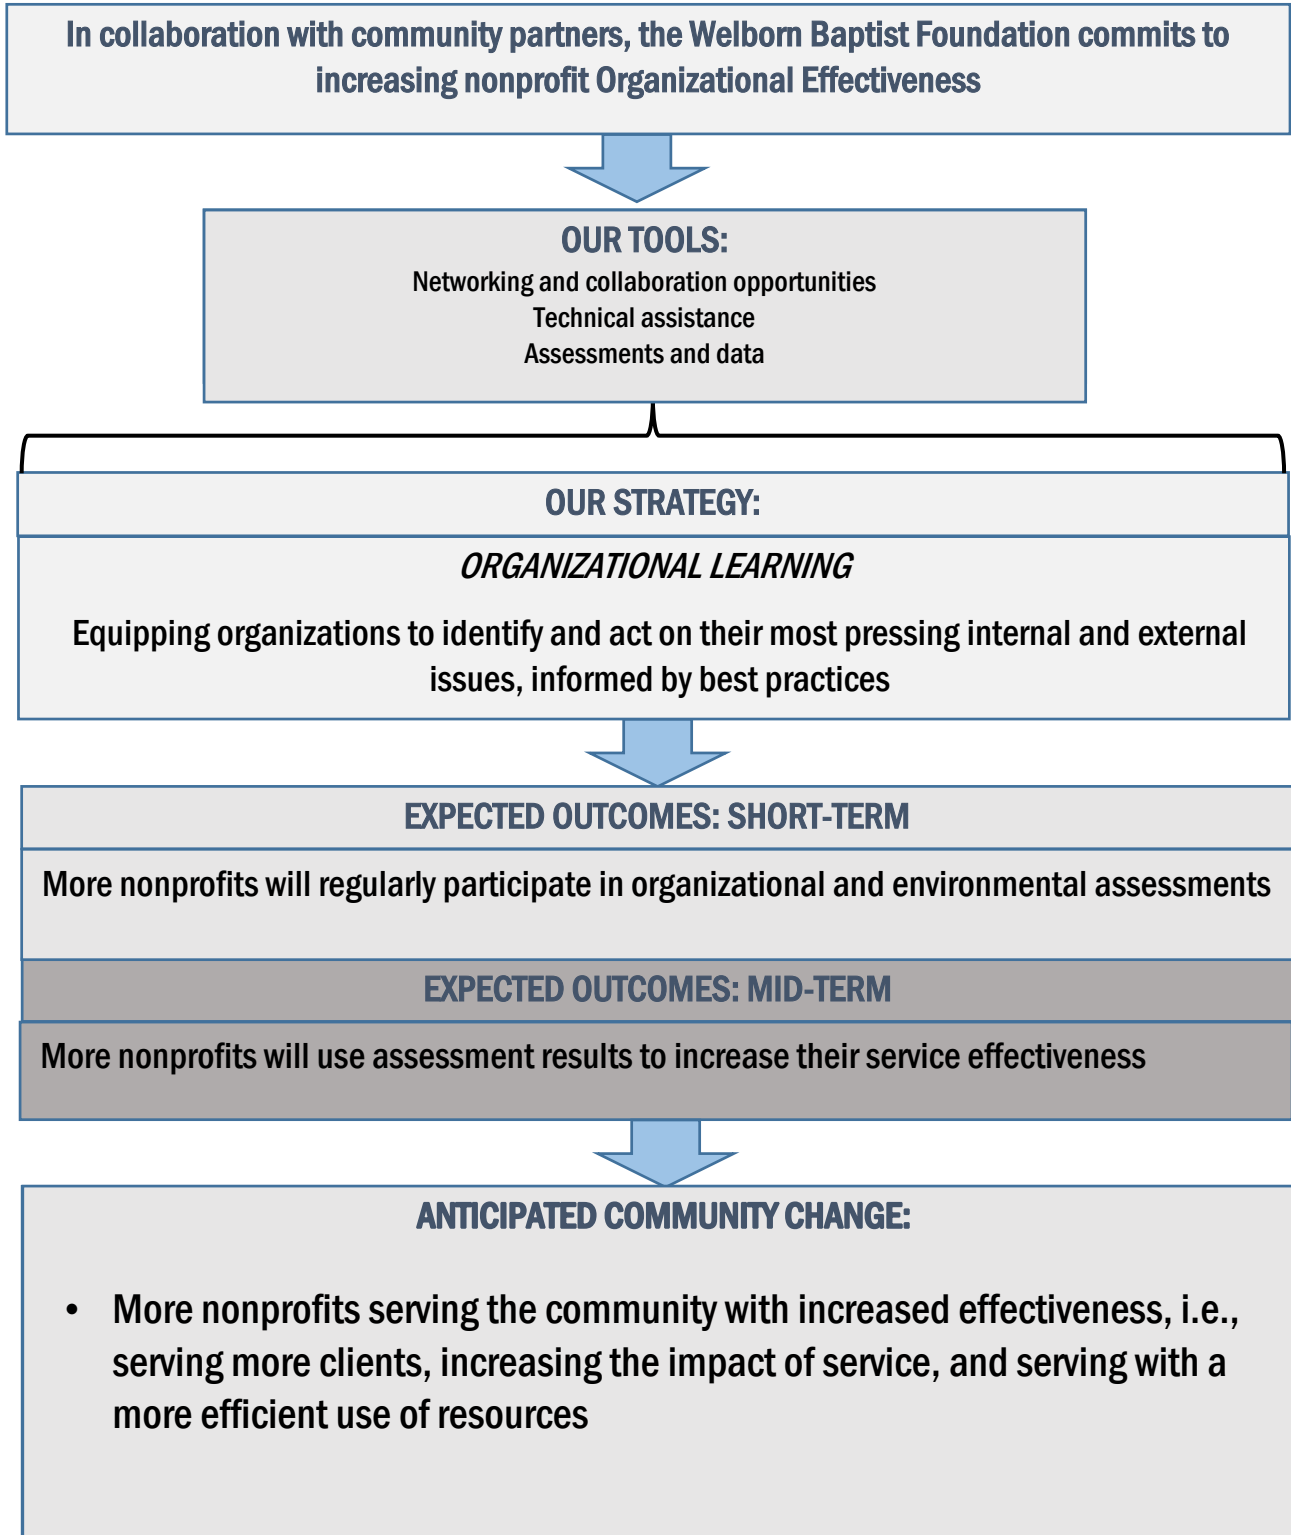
In collaboration with community partners, the Welborn Baptist Foundation commits to increasing nonprofit Organizational Effectiveness

OUR TOOLS:
Networking and collaboration opportunities
Technical assistance
Assessments and data

OUR STRATEGY:

ORGANIZATIONAL LEARNING

Equipping organizations to identify and act on their most pressing internal and external issues, informed by best practices

EXPECTED OUTCOMES: SHORT-TERM

More nonprofits will regularly participate in organizational and environmental assessments

EXPECTED OUTCOMES: MID-TERM

More nonprofits will use assessment results to increase their service effectiveness

ANTICIPATED COMMUNITY CHANGE:

• More nonprofits serving the community with increased effectiveness, i.e., serving more clients, increasing the impact of service, and serving with a more efficient use of resources